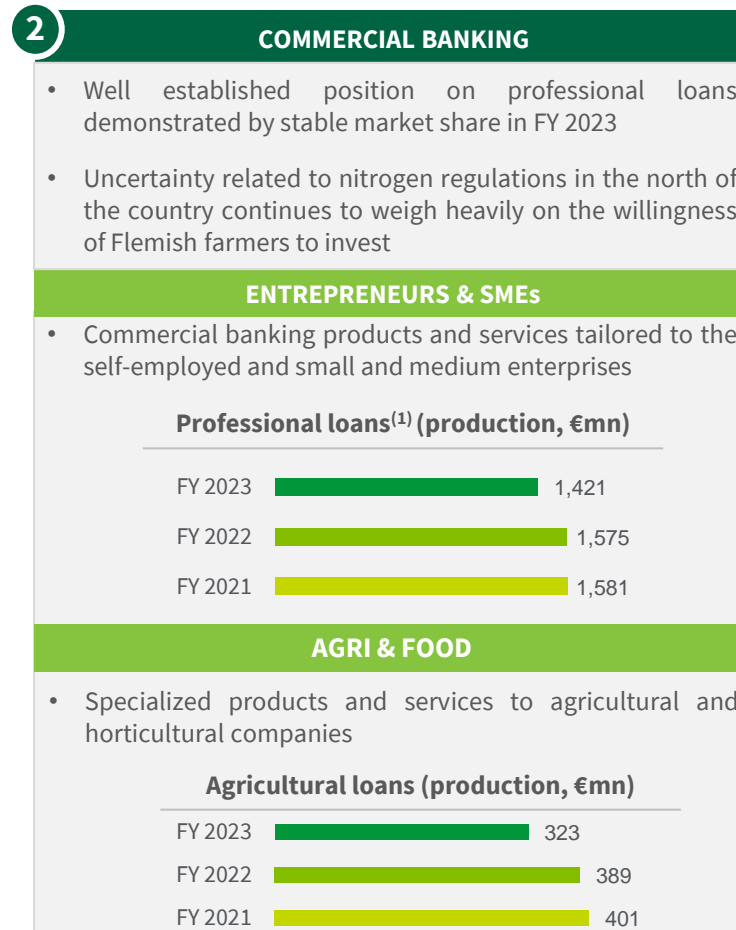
2

COMMERCIAL BANKING

• Well established position on professional loans demonstrated by stable market share in FY 2023

• Uncertainty related to nitrogen regulations in the north of the country continues to weigh heavily on the willingness of Flemish farmers to invest

ENTREPRENEURS & SMEs

• Commercial banking products and services tailored to the self-employed and small and medium enterprises

Professional loans$^{(1)}$ (production, €mn)

FY 2023 1,421
FY 2022 1,575
FY 2021 1,581

AGRI & FOOD

• Specialized products and services to agricultural and horticultural companies

Agricultural loans (production, €mn)

FY 2023 323
FY 2022 389
FY 2021 401